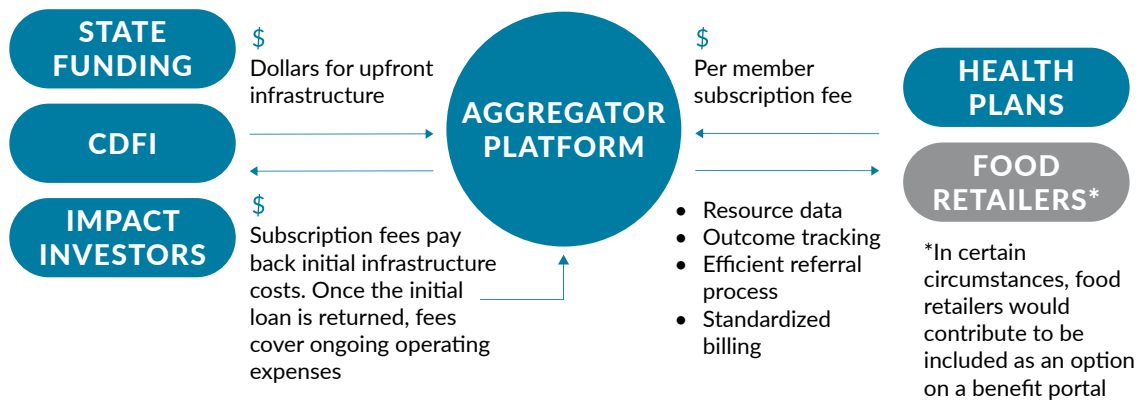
STATE FUNDING

CDFI

IMPACT INVESTORS

$
Dollars for upfront infrastructure

$
Subscription fees pay back initial infrastructure costs. Once the initial loan is returned, fees cover ongoing operating expenses

AGGREGATOR PLATFORM

$
Per member subscription fee

- Resource data
- Outcome tracking
- Efficient referral process
- Standardized billing

HEALTH PLANS

FOOD RETAILERS*

*In certain circumstances, food retailers would contribute to be included as an option on a benefit portal